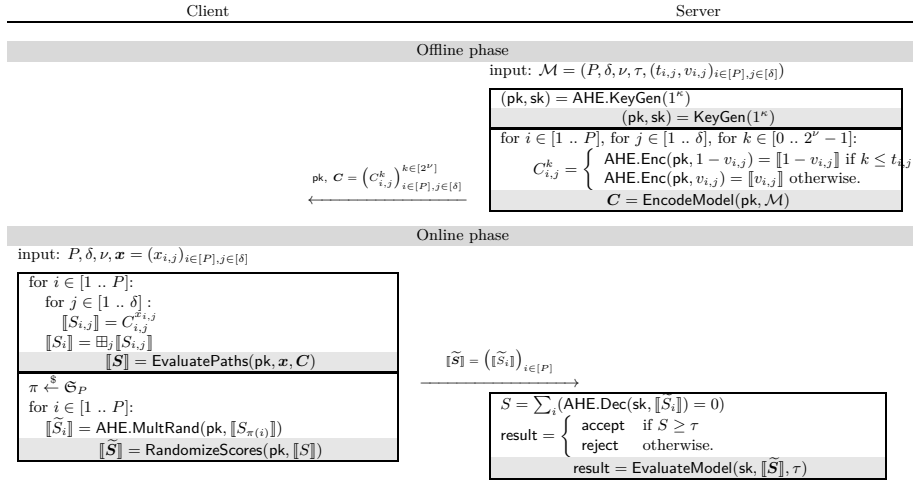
Client

Server

Offline phase

input: $\mathcal{M} = (P, \delta, \nu, \tau, (t_{i,j}, v_{i,j})_{i\in[P], j\in[\delta]})$

$(\mathsf{pk}, \mathsf{sk}) = \mathsf{AHE.KeyGen}(1^\kappa)$

$(\mathsf{pk}, \mathsf{sk}) = \mathsf{KeyGen}(1^\kappa)$

for $i \in [1 \mathinner{..} P]$, for $j \in [1 \mathinner{..} \delta]$, for $k \in [0 \mathinner{..} 2^\nu - 1]$:

$C_{i,j}^k = \begin{cases} \mathsf{AHE.Enc}(\mathsf{pk}, 1 - v_{i,j}) = [\![1 - v_{i,j}]\!] \text{ if } k \leq t_{i,j} \\ \mathsf{AHE.Enc}(\mathsf{pk}, v_{i,j}) = [\![v_{i,j}]\!] \text{ otherwise.} \end{cases}$

$\boldsymbol{C} = \mathsf{EncodeModel}(\mathsf{pk}, \mathcal{M})$

$\mathsf{pk},\ \boldsymbol{C} = \left(C_{i,j}^k\right)_{i\in[P], j\in[\delta]}^{k\in[2^\nu]}$

Online phase

input: $P, \delta, \nu, \boldsymbol{x} = (x_{i,j})_{i\in[P], j\in[\delta]}$

for $i \in [1 \mathinner{..} P]$:
for $j \in [1 \mathinner{..} \delta]$ :
$[\![S_{i,j}]\!] = C_{i,j}^{x_{i,j}}$
$[\![S_i]\!] = \boxplus_j [\![S_{i,j}]\!]$

$[\![\boldsymbol{S}]\!] = \mathsf{EvaluatePaths}(\mathsf{pk}, \boldsymbol{x}, \boldsymbol{C})$

$\pi \xleftarrow{\$} \mathfrak{S}_P$
for $i \in [1 \mathinner{..} P]$:
$[\![\widetilde{S}_i]\!] = \mathsf{AHE.MultRand}(\mathsf{pk}, [\![S_{\pi(i)}]\!])$

$[\![\widetilde{\boldsymbol{S}}]\!] = \mathsf{RandomizeScores}(\mathsf{pk}, [\![S]\!])$

$[\![\widetilde{S}]\!] = \left([\![\widetilde{S}_i]\!]\right)_{i\in[P]}$

$S = \sum_i (\mathsf{AHE.Dec}(\mathsf{sk}, [\![\widetilde{S}_i]\!]) = 0)$

$\mathsf{result} = \begin{cases} \mathsf{accept} & \text{if } S \geq \tau \\ \mathsf{reject} & \text{otherwise.} \end{cases}$

$\mathsf{result} = \mathsf{EvaluateModel}(\mathsf{sk}, [\![\widetilde{\boldsymbol{S}}]\!], \tau)$